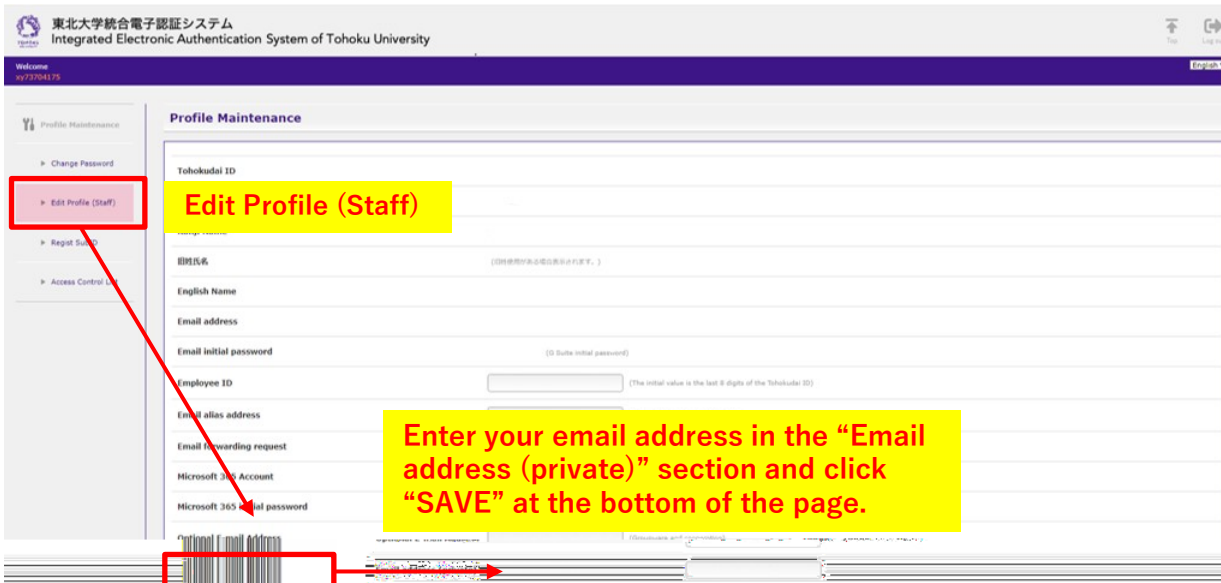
東北大学統合電子認証システム
Integrated Electronic Authentication System of Tohoku University

Top
Log out

Welcome
xy73704175

English

Profile Maintenance

Change Password

Edit Profile (Staff)

Regist Sub ID

Access Control List

Profile Maintenance

Edit Profile (Staff)

Tohokudai ID

Kanji Name

旧姓氏名
(旧姓使用がある場合表示されます。)

English Name

Email address

Email initial password
(G Suite initial password)

Employee ID
(The initial value is the last 8 digits of the Tohokudai ID)

Email alias address

Email forwarding request

Microsoft 365 Account

Microsoft 365 initial password

Optional Email Address
(Groupware and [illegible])

Enter your email address in the “Email address (private)” section and click “SAVE” at the bottom of the page.

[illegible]